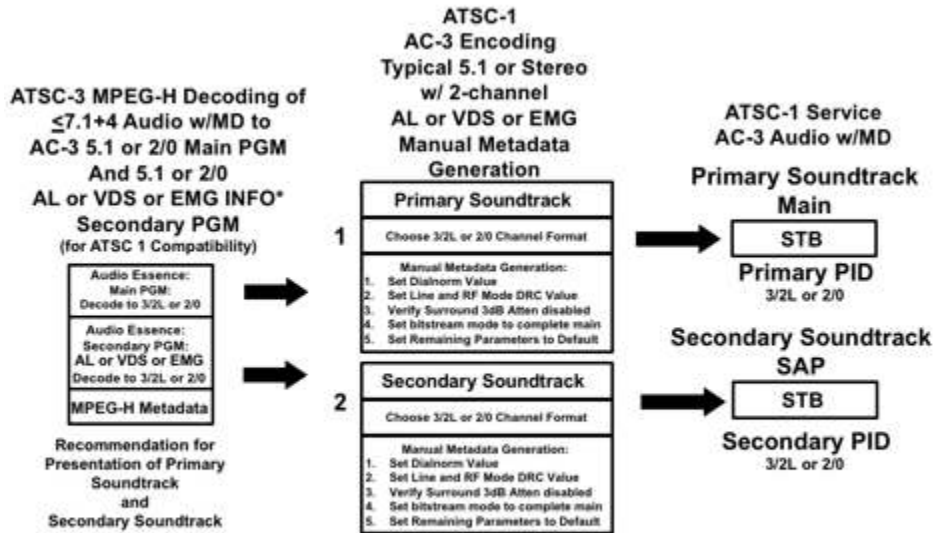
ATSC-3 MPEG-H Decoding of ≤7.1+4 Audio w/MD to AC-3 5.1 or 2/0 Main PGM And 5.1 or 2/0 AL or VDS or EMG INFO* Secondary PGM
(for ATSC 1 Compatibility)

Audio Essence: Main PGM: Decode to 3/2L or 2/0

Audio Essence: Secondary PGM: AL or VDS or EMG Decode to 3/2L or 2/0

MPEG-H Metadata

Recommendation for Presentation of Primary Soundtrack and Secondary Soundtrack

ATSC-1
AC-3 Encoding
Typical 5.1 or Stereo
w/ 2-channel
AL or VDS or EMG
Manual Metadata
Generation

1

Primary Soundtrack

Choose 3/2L or 2/0 Channel Format

Manual Metadata Generation:
1. Set Dialnorm Value
2. Set Line and RF Mode DRC Value
3. Verify Surround 3dB Atten disabled
4. Set bitstream mode to complete main
5. Set Remaining Parameters to Default

2

Secondary Soundtrack

Choose 3/2L or 2/0 Channel Format

Manual Metadata Generation:
1. Set Dialnorm Value
2. Set Line and RF Mode DRC Value
3. Verify Surround 3dB Atten disabled
4. Set bitstream mode to complete main
5. Set Remaining Parameters to Default

ATSC-1 Service
AC-3 Audio w/MD

Primary Soundtrack
Main

STB

Primary PID
3/2L or 2/0

Secondary Soundtrack
SAP

STB

Secondary PID
3/2L or 2/0